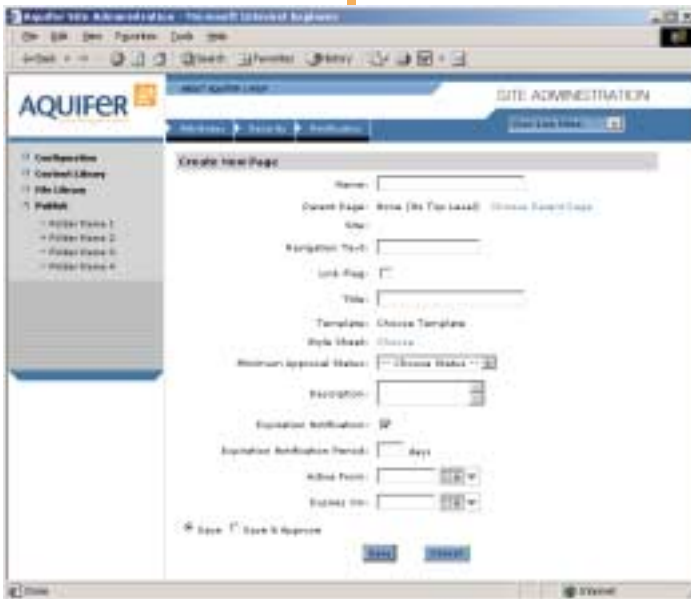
Aquifer Site Administration - Microsoft Internet Explorer

File Edit View Favorites Tools Help

Back Search Favorites History

AQUIFER

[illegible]

SITE ADMINISTRATION

Windows Security Notification

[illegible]

Configuration
Content Library
File Library
Publish
Folder Name 1
Folder Name 2
Folder Name 3
Folder Name 4

Create New Page

Name:

Parent Page: None (At Top Level) Choose Parent Page

Site:

Navigation Text:

Link Flag:

Title:

Template: Choose Template

Style Sheet: Choose

Minimum Approval Status: -- Choose Status --

Description:

Expiration Notification:

Expiration Notification Period: days

Active From:

Expires On:

Save Save & Approve

Save Cancel

Done Internet